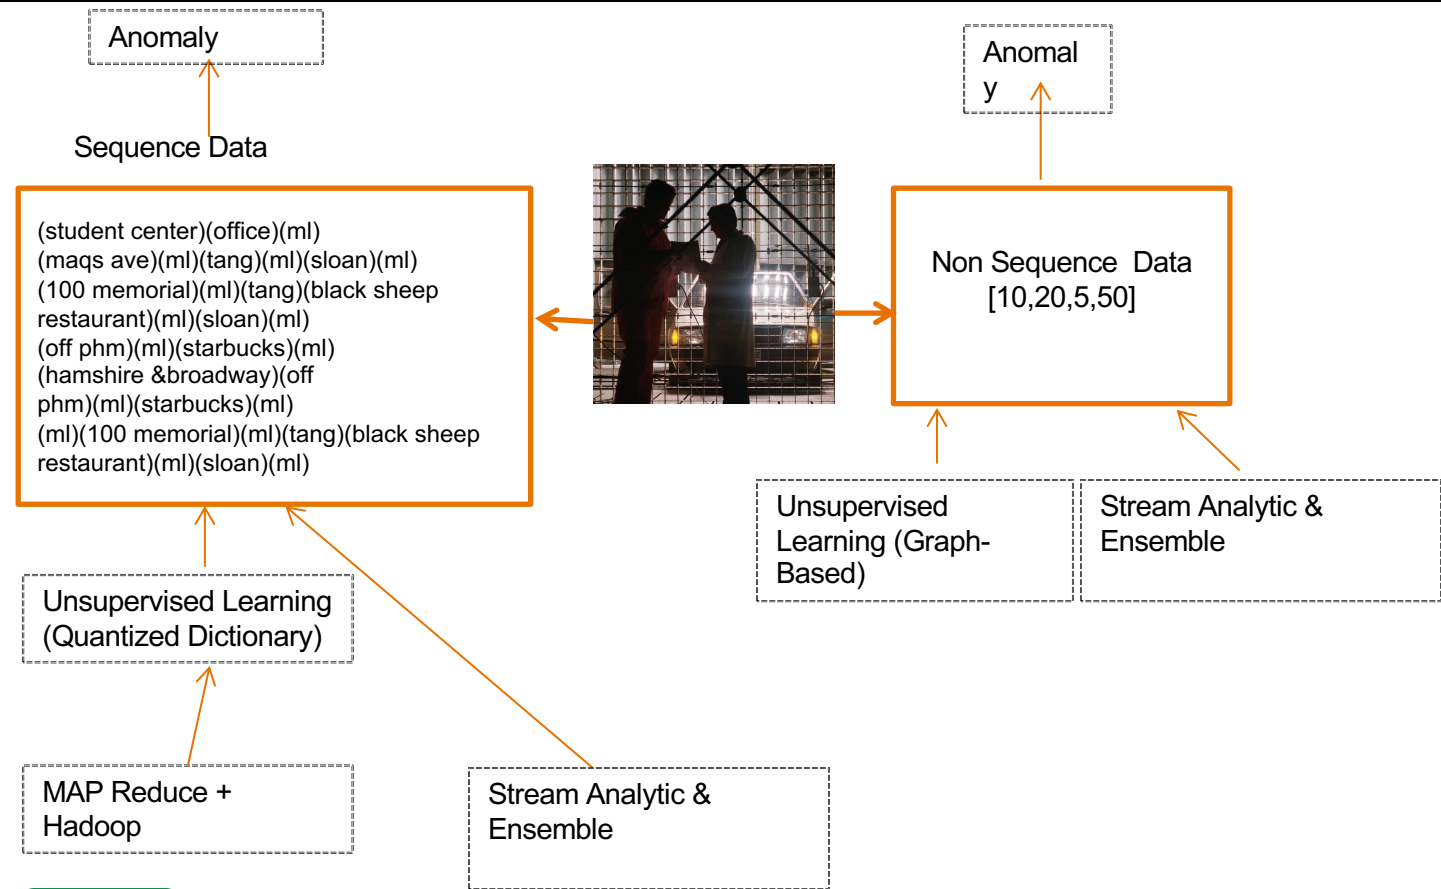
Anomaly

Sequence Data

(student center)(office)(ml)
(maqs ave)(ml)(tang)(ml)(sloan)(ml)
(100 memorial)(ml)(tang)(black sheep restaurant)(ml)(sloan)(ml)
(off phm)(ml)(starbucks)(ml)
(hamshire &broadway)(off phm)(ml)(starbucks)(ml)
(ml)(100 memorial)(ml)(tang)(black sheep restaurant)(ml)(sloan)(ml)

Anomal
y

Non Sequence Data
[10,20,5,50]

Unsupervised Learning (Graph-Based)

Stream Analytic & Ensemble

Unsupervised Learning (Quantized Dictionary)

MAP Reduce + Hadoop

Stream Analytic & Ensemble